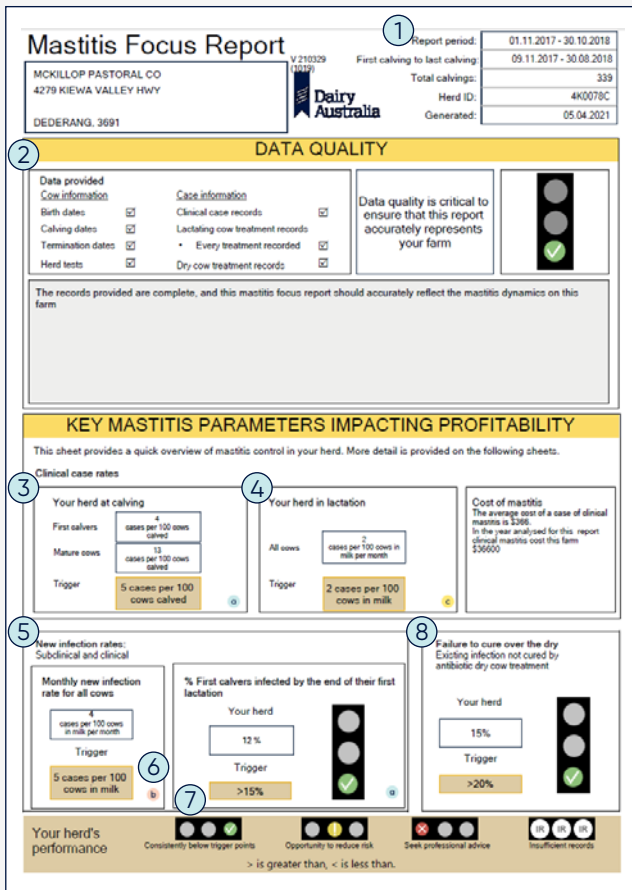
Mastitis Focus Report

V 210329 (1019)

MCKILLOP PASTORAL CO
4279 KIEWA VALLEY HWY

DEDERANG, 3691

Dairy Australia

1

| Report period: | 01.11.2017 - 30.10.2018 |
|---|---|
| First calving to last calving: | 09.11.2017 - 30.08.2018 |
| Total calvings: | 339 |
| Herd ID: | 4K0078C |
| Generated: | 05.04.2021 |

2

DATA QUALITY

Data provided

Cow information
Birth dates ☑
Calving dates ☑
Termination dates ☑
Herd tests ☑

Case information
Clinical case records ☑
Lactating cow treatment records
• Every treatment recorded ☑
Dry-cow treatment records ☑

Data quality is critical to ensure that this report accurately represents your farm

The records provided are complete, and this mastitis focus report should accurately reflect the mastitis dynamics on this farm

KEY MASTITIS PARAMETERS IMPACTING PROFITABILITY

This sheet provides a quick overview of mastitis control in your herd. More detail is provided on the following sheets.

Clinical case rates

3

Your herd at calving

First calvers: 4 cases per 100 cows calved

Mature cows: 13 cases per 100 cows calved

Trigger: 5 cases per 100 cows calved

a

4

Your herd in lactation

All cows: 2 cases per 100 cows in milk per month

Trigger: 2 cases per 100 cows in milk

c

Cost of mastitis
The average cost of a case of clinical mastitis is $366.
In the year analysed for this report clinical mastitis cost this farm $36600

5

New infection rates:
Subclinical and clinical

Monthly new infection rate for all cows

4 cases per 100 cows in milk per month

Trigger

5 cases per 100 cows in milk

6

b

% First calvers infected by the end of their first lactation

Your herd

12 %

Trigger

>15%

a

7

8

Failure to cure over the dry
Existing infection not cured by antibiotic dry cow treatment

Your herd

15%

Trigger

>20%

Your herd's performance

Consistently below trigger points

Opportunity to reduce risk

Seek professional advice

IR IR IR
Insufficient records

> is greater than, < is less than.